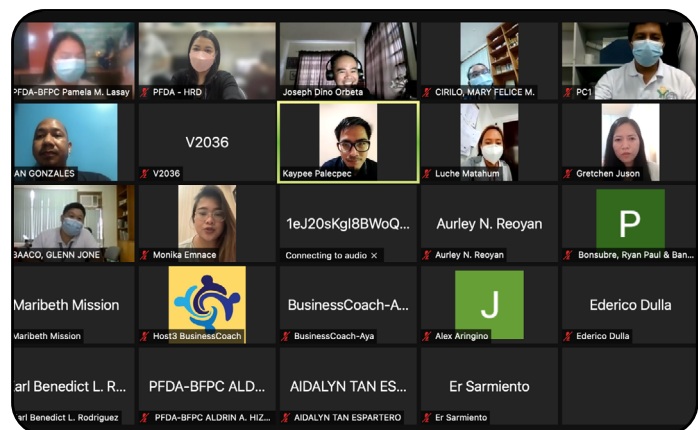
PFDA-BFPC Pamela M. Lasay
PFDA - HRD
Joseph Dino Orbeta
CIRILO, MARY FELICE M.
PC1

AN GONZALES
V2036
V2036
Kaypee Palecpec
Luche Matahum
Gretchen Juson

BAACO, GLENN JONE
Monika Emnace
1eJ20sKgI8BWoQ...
Connecting to audio ×
Aurley N. Reoyan
Aurley N. Reoyan
P
Bonsubre, Ryan Paul & Ban...

Maribeth Mission
Maribeth Mission
Host3 BusinessCoach
BusinessCoach-A...
BusinessCoach-Aya
J
Alex Aringino
Ederico Dulla
Ederico Dulla

arl Benedict L. R...
arl Benedict L. Rodriguez
PFDA-BFPC ALD...
PFDA-BFPC ALDRIN A. HIZ...
AIDALYN TAN ES...
AIDALYN TAN ESPARTERO
Er Sarmiento
Er Sarmiento